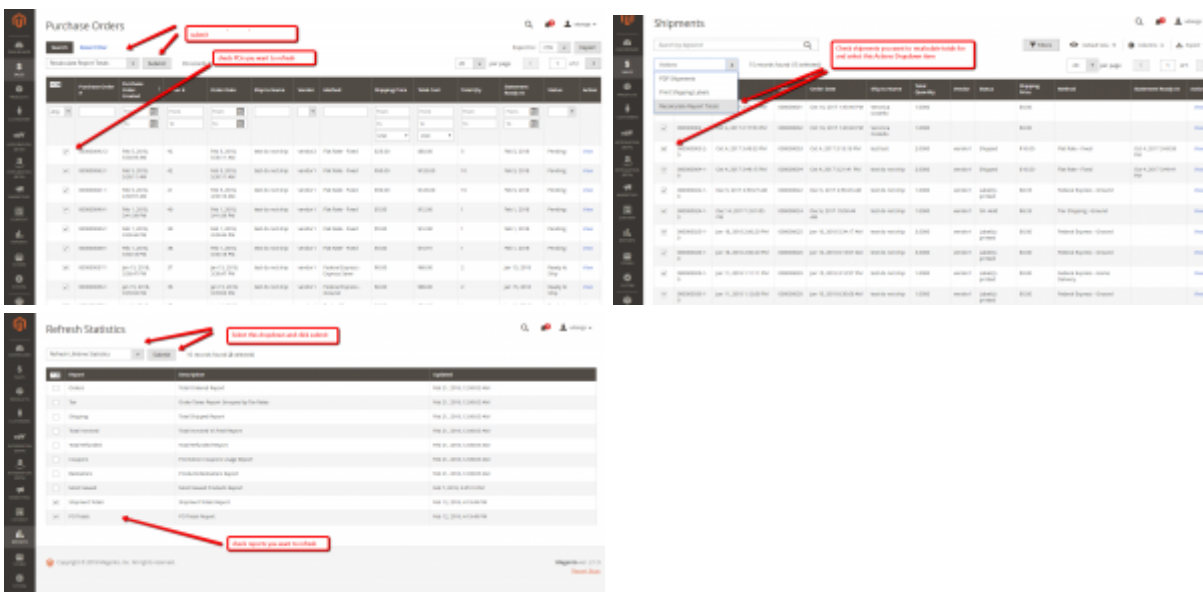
Purchase Orders

submit

check POs you want to refresh

Search

Reset Filter

Recalculate Report Totals

Submit

per page

Purchase Order #

Status

Action

Pending

View

Flat Rate - Fixed

Shipments

Search by keyword

Check shipments you want to recalculate totals for and select the Actions Dropdown item

Actions

PDF Shipments

Print Shipping Labels

Recalculate Report Totals

Filters

per page

Order Date

Shipped

Flat Rate - Fixed

Federal Express - Ground

Refresh Statistics

Select this dropdown and click submit

Refresh Lifetime Statistics

Submit

Report

Description

Updated

Orders

Total Ordered Report

Tax

Order Taxes Report Grouped by Tax Rate

Shipping

Total Shipped Report

Total Invoiced

Total Invoiced VS Paid Report

Total Refunded

Total Refunded Report

Coupons

Promotion Coupons Usage Report

Bestsellers

Products Bestsellers Report

Most Viewed

Most Viewed Products Report

Shipment Totals

Shipment Totals Report

PO Totals

PO Totals Report

check reports you want to refresh

Copyright © 2016 Magento, Inc. All rights reserved.

Magento

Report Bugs